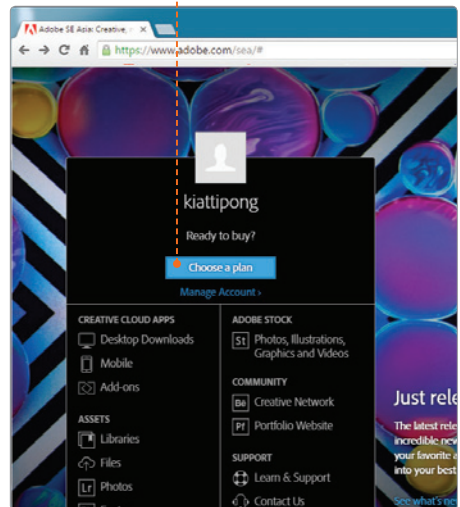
Adobe SE Asia: Creative, ×

https://www.adobe.com/sea/#

kiattipong

Ready to buy?

Choose a plan

Manage Account ›

CREATIVE CLOUD APPS

Desktop Downloads

Mobile

Add-ons

ASSETS

Libraries

Files

Lr Photos

ADOBE STOCK

St Photos, Illustrations, Graphics and Videos

COMMUNITY

Bē Creative Network

Pf Portfolio Website

SUPPORT

Learn & Support

Contact Us

Just rele

The latest rele
incredible new
your favorite a
into your best

See what's ne